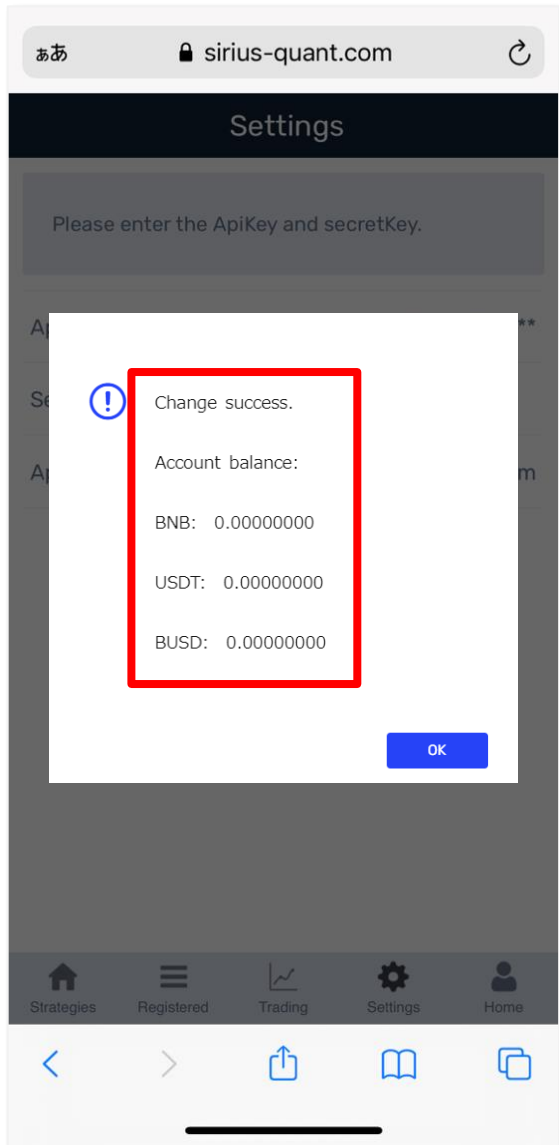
ぁあ sirius-quant.com

Settings

Please enter the ApiKey and secretKey.

Ap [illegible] **

Se

Ap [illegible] m

Change success.

Account balance:

BNB: 0.00000000

USDT: 0.00000000

BUSD: 0.00000000

OK

Strategies Registered Trading Settings Home